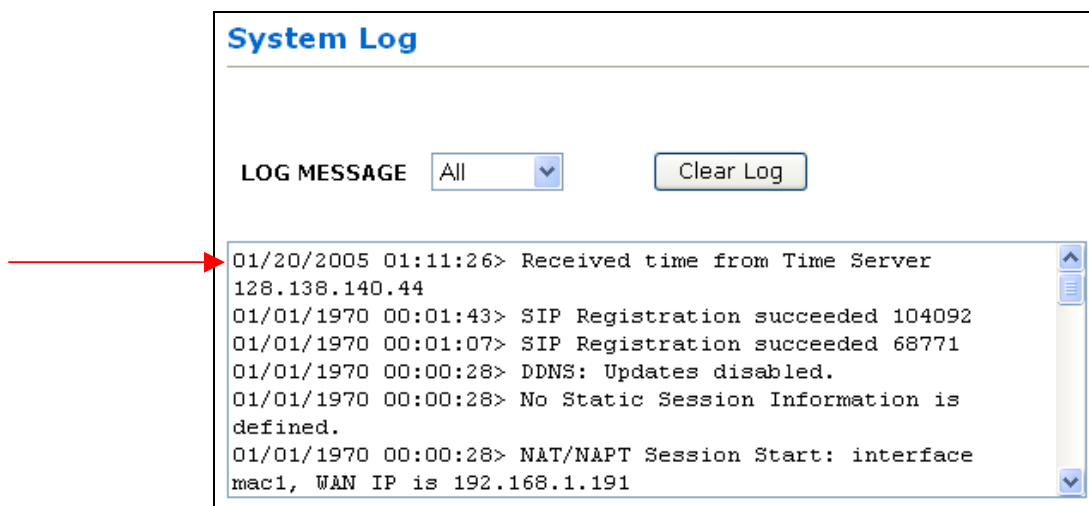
System Log

LOG MESSAGE All

Clear Log

01/20/2005 01:11:26> Received time from Time Server 128.138.140.44
01/01/1970 00:01:43> SIP Registration succeeded 104092
01/01/1970 00:01:07> SIP Registration succeeded 68771
01/01/1970 00:00:28> DDNS: Updates disabled.
01/01/1970 00:00:28> No Static Session Information is defined.
01/01/1970 00:00:28> NAT/NAPT Session Start: interface mac1, WAN IP is 192.168.1.191